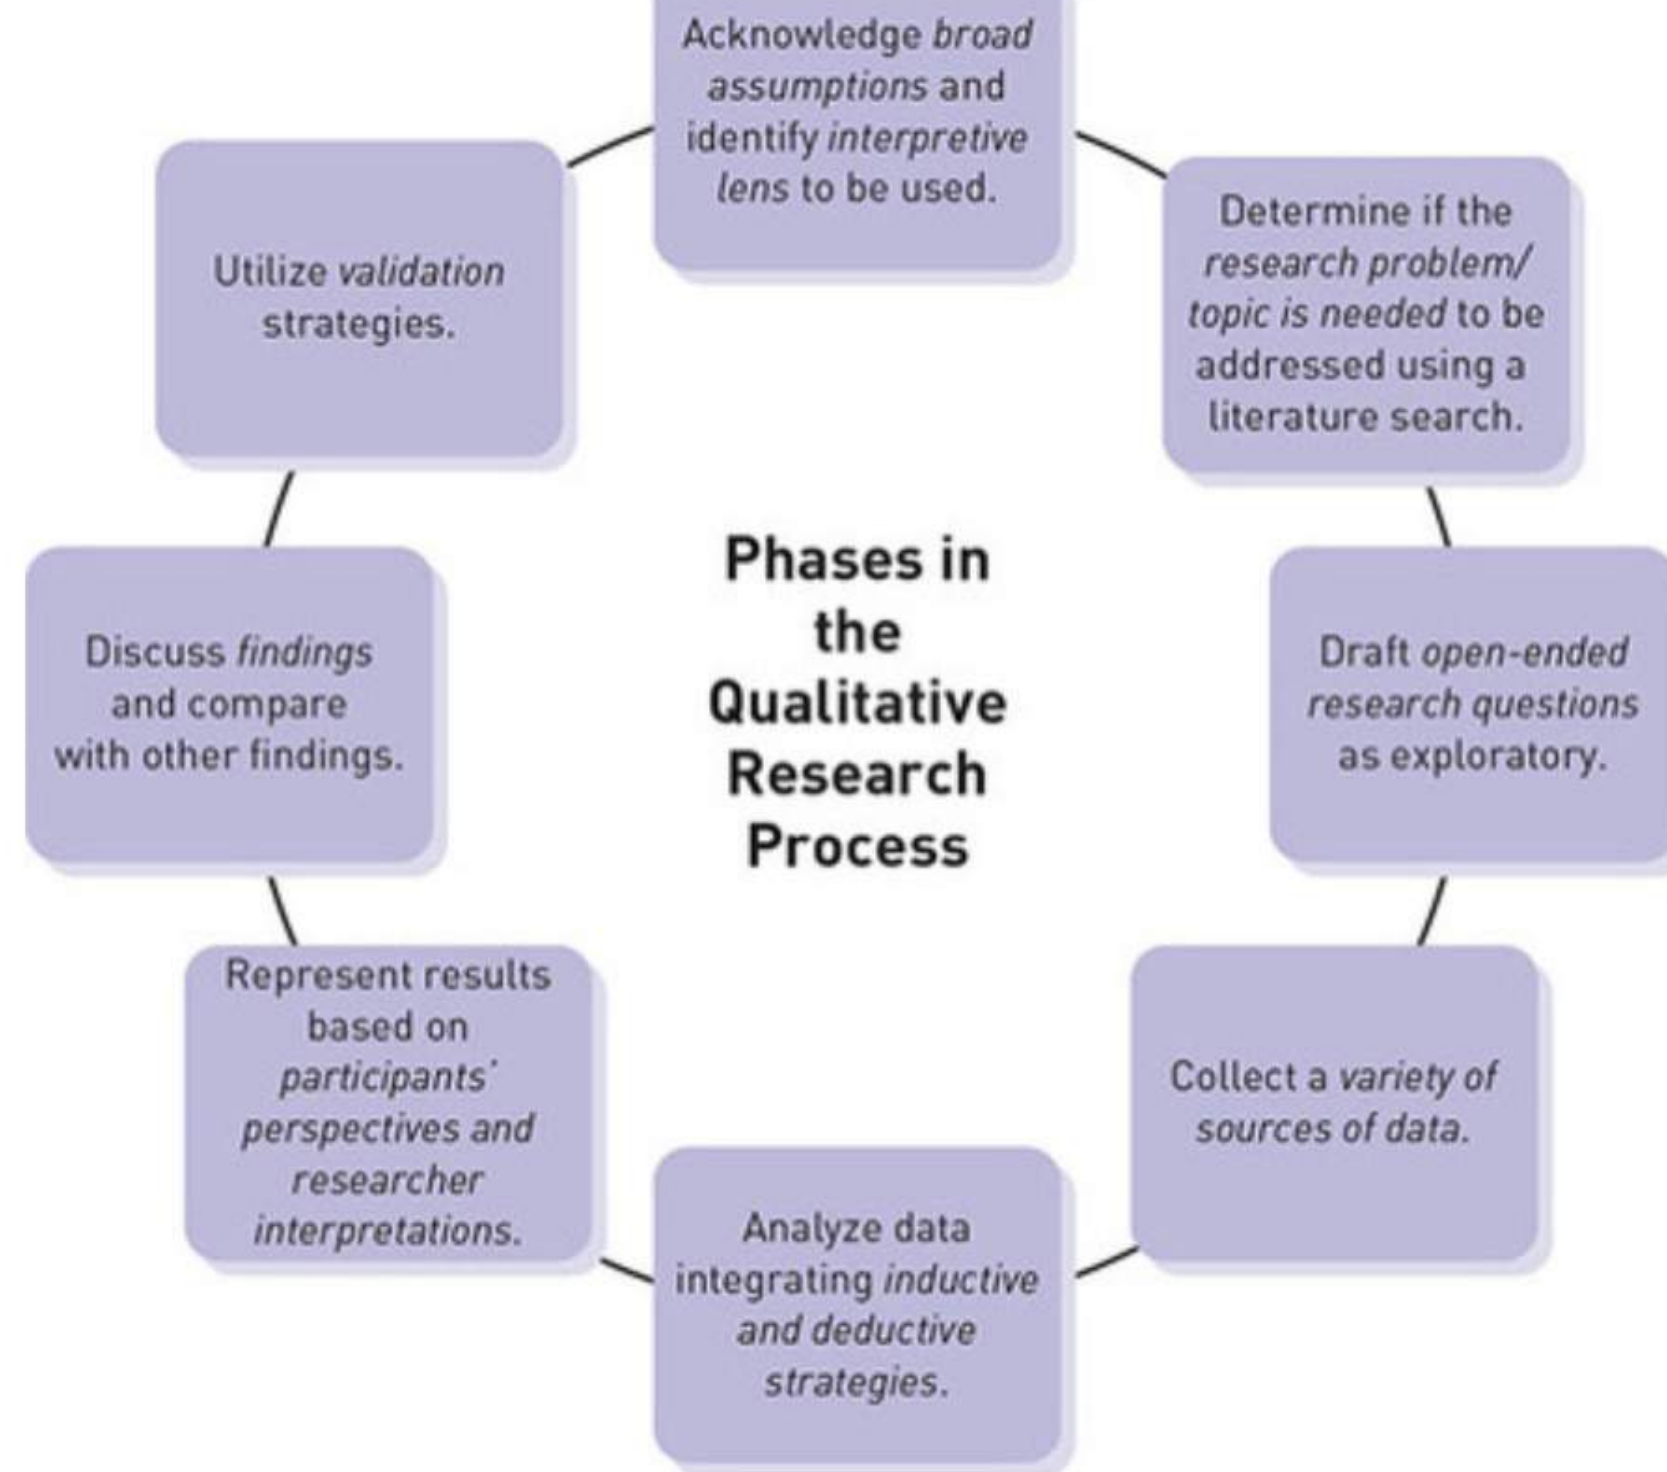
Phases in the Qualitative Research Process

Acknowledge broad assumptions and identify interpretive lens to be used.

Determine if the research problem/ topic is needed to be addressed using a literature search.

Draft open-ended research questions as exploratory.

Collect a variety of sources of data.

Analyze data integrating inductive and deductive strategies.

Represent results based on participants' perspectives and researcher interpretations.

Discuss findings and compare with other findings.

Utilize validation strategies.